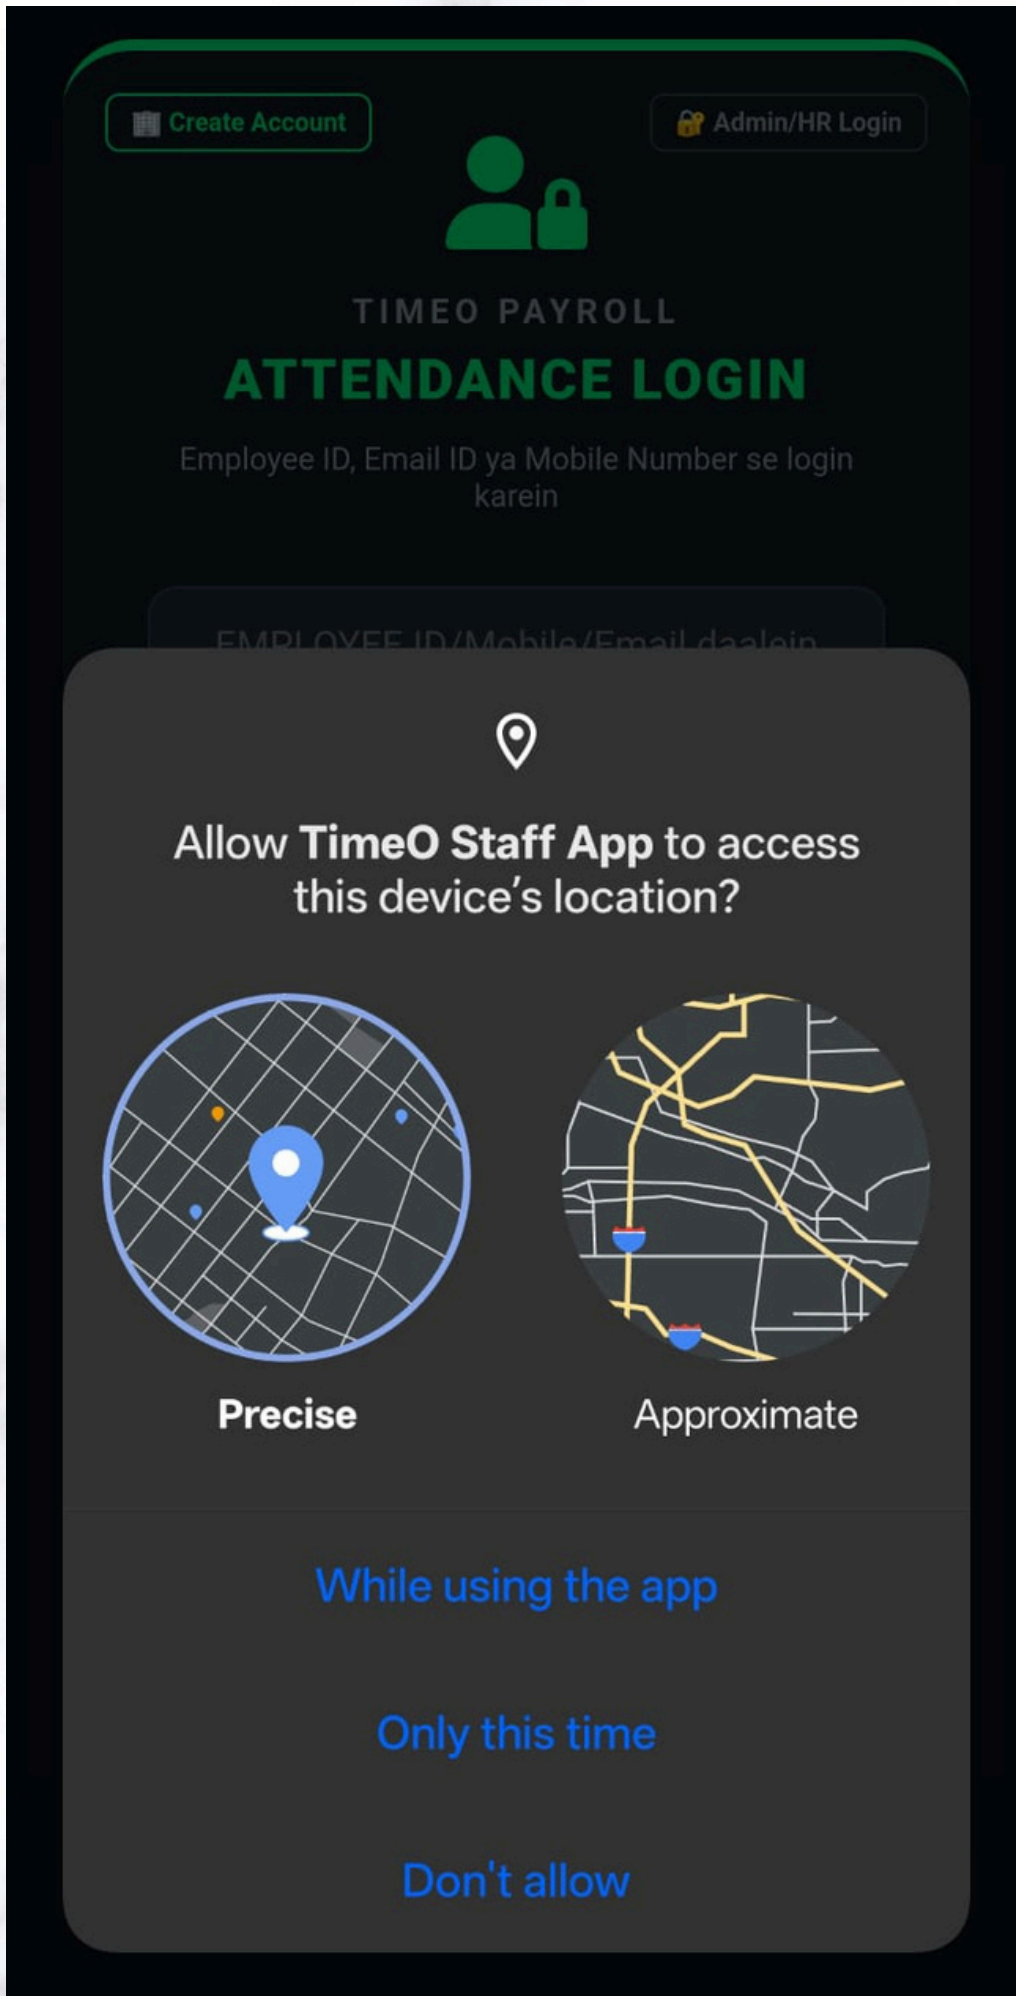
Create Account

Admin/HR Login

TIMEO PAYROLL

ATTENDANCE LOGIN

Employee ID, Email ID ya Mobile Number se login karein

EMPLOYEE ID/Mobile/Email daalein

Allow **TimeO Staff App** to access this device's location?

Precise

Approximate

While using the app

Only this time

Don't allow